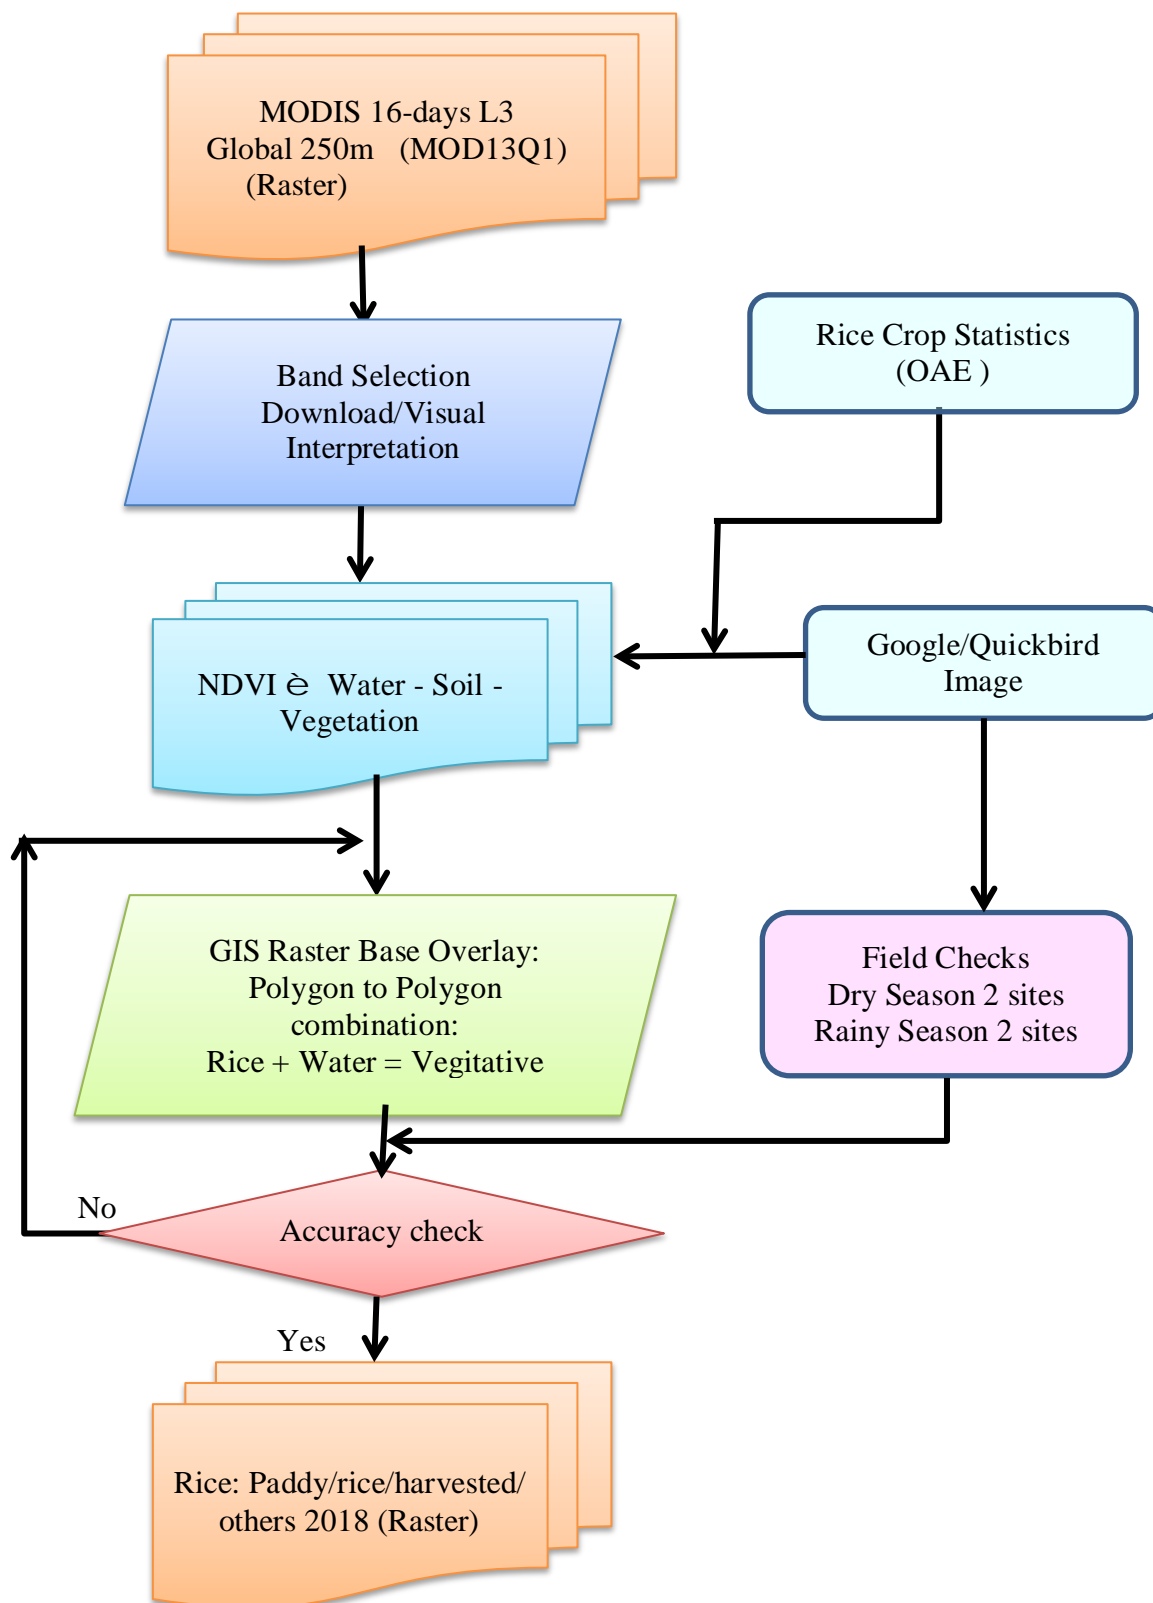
MODIS 16-days L3
Global 250m (MOD13Q1)
(Raster)

Band Selection
Download/Visual
Interpretation

Rice Crop Statistics
(OAE )

Google/Quickbird
Image

NDVI è Water - Soil -
Vegetation

GIS Raster Base Overlay:
Polygon to Polygon
combination:
Rice + Water = Vegitative

Field Checks
Dry Season 2 sites
Rainy Season 2 sites

No

Accuracy check

Yes

Rice: Paddy/rice/harvested/
others 2018 (Raster)